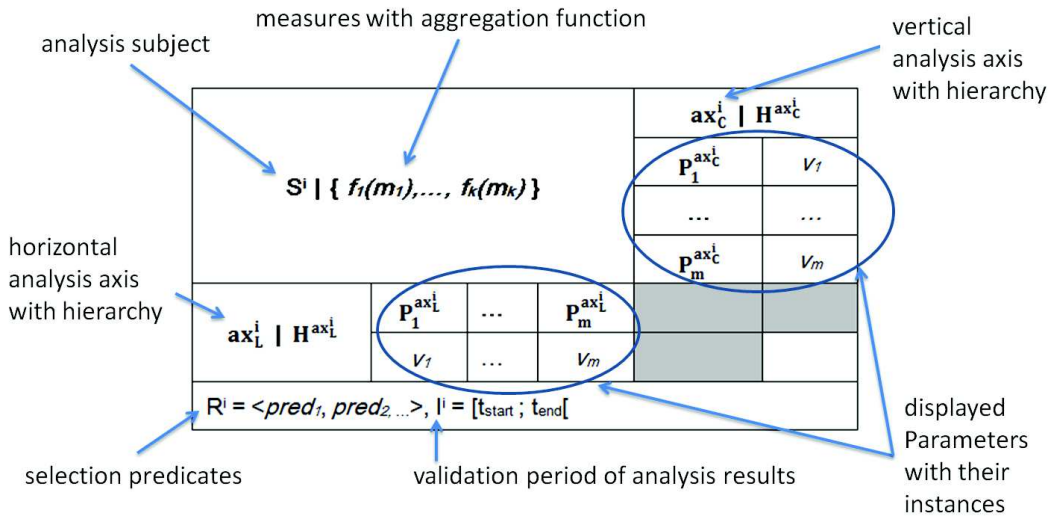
measures with aggregation function

analysis subject

vertical analysis axis with hierarchy

$ax_C^i$ | $H^{ax_C^i}$

$S^i$ | { $f_1(m_1)$,…, $f_k(m_k)$ }

| $P_1^{ax_C^i}$ | $v_1$ |
|---|---|
| … | … |
| $P_m^{ax_C^i}$ | $v_m$ |

horizontal analysis axis with hierarchy

$ax_L^i$ | $H^{ax_L^i}$

| $P_1^{ax_L^i}$ | … | $P_m^{ax_L^i}$ |
|---|---|---|
| $v_1$ | … | $v_m$ |

$R^i$ = <$pred_1$, $pred_2$, …>, $I^i$ = [$t_{start}$ ; $t_{end}$[

selection predicates

validation period of analysis results

displayed Parameters with their instances